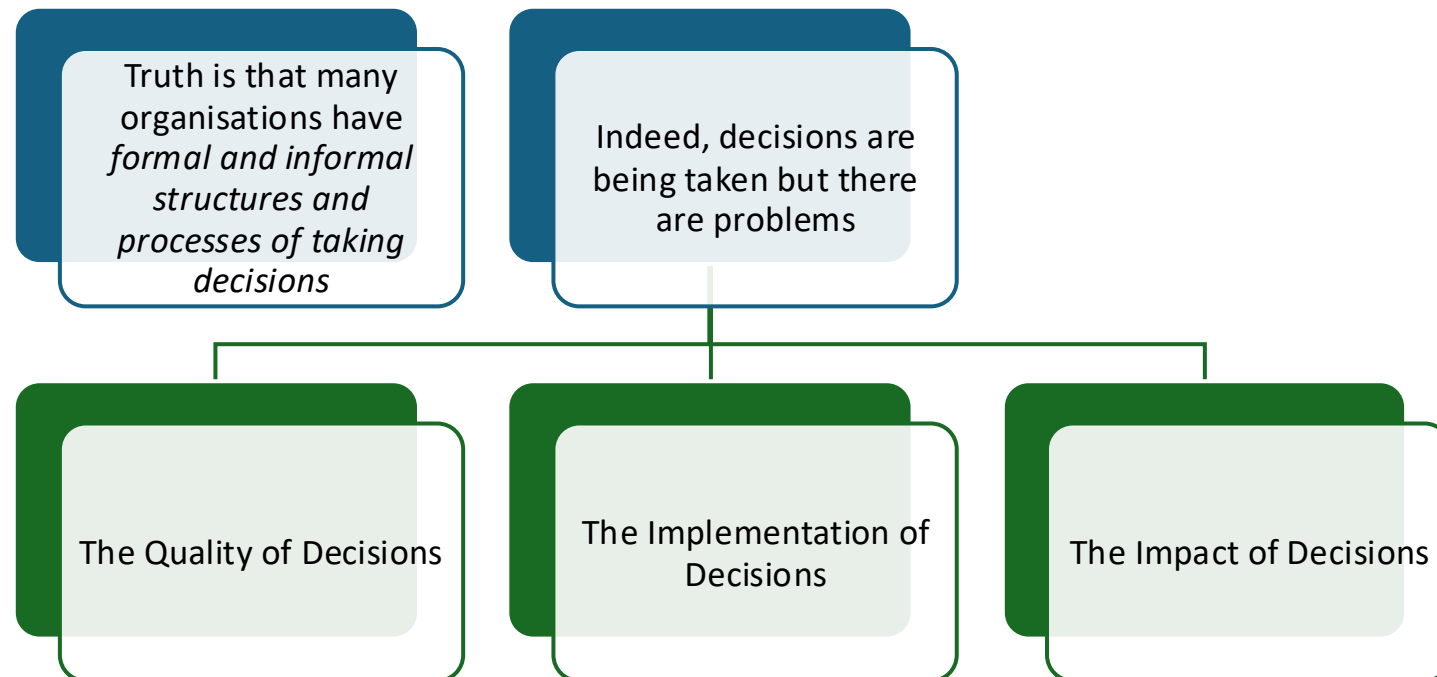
Truth is that many organisations have *formal and informal structures and processes of taking decisions*

Indeed, decisions are being taken but there are problems

The Quality of Decisions

The Implementation of Decisions

The Impact of Decisions